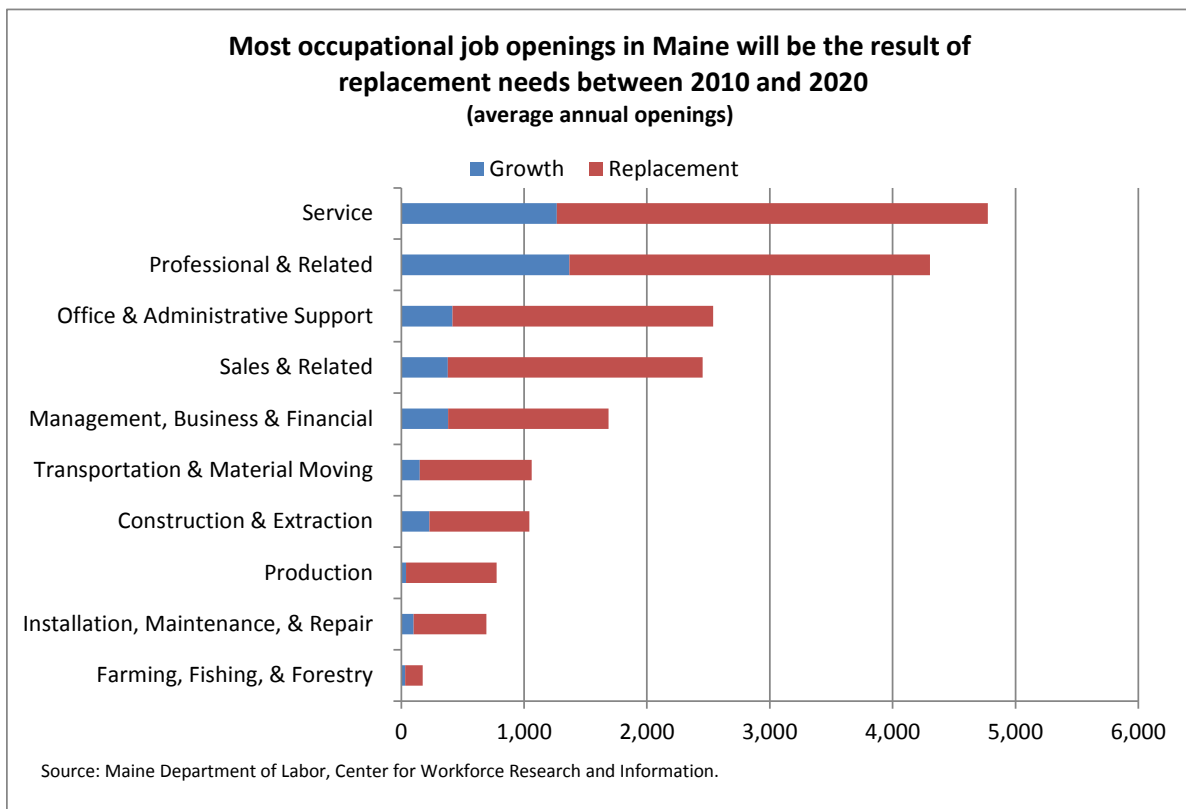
Most occupational job openings in Maine will be the result of replacement needs between 2010 and 2020
(average annual openings)

Growth Replacement

Service
Professional & Related
Office & Administrative Support
Sales & Related
Management, Business & Financial
Transportation & Material Moving
Construction & Extraction
Production
Installation, Maintenance, & Repair
Farming, Fishing, & Forestry

0 1,000 2,000 3,000 4,000 5,000 6,000

Source: Maine Department of Labor, Center for Workforce Research and Information.